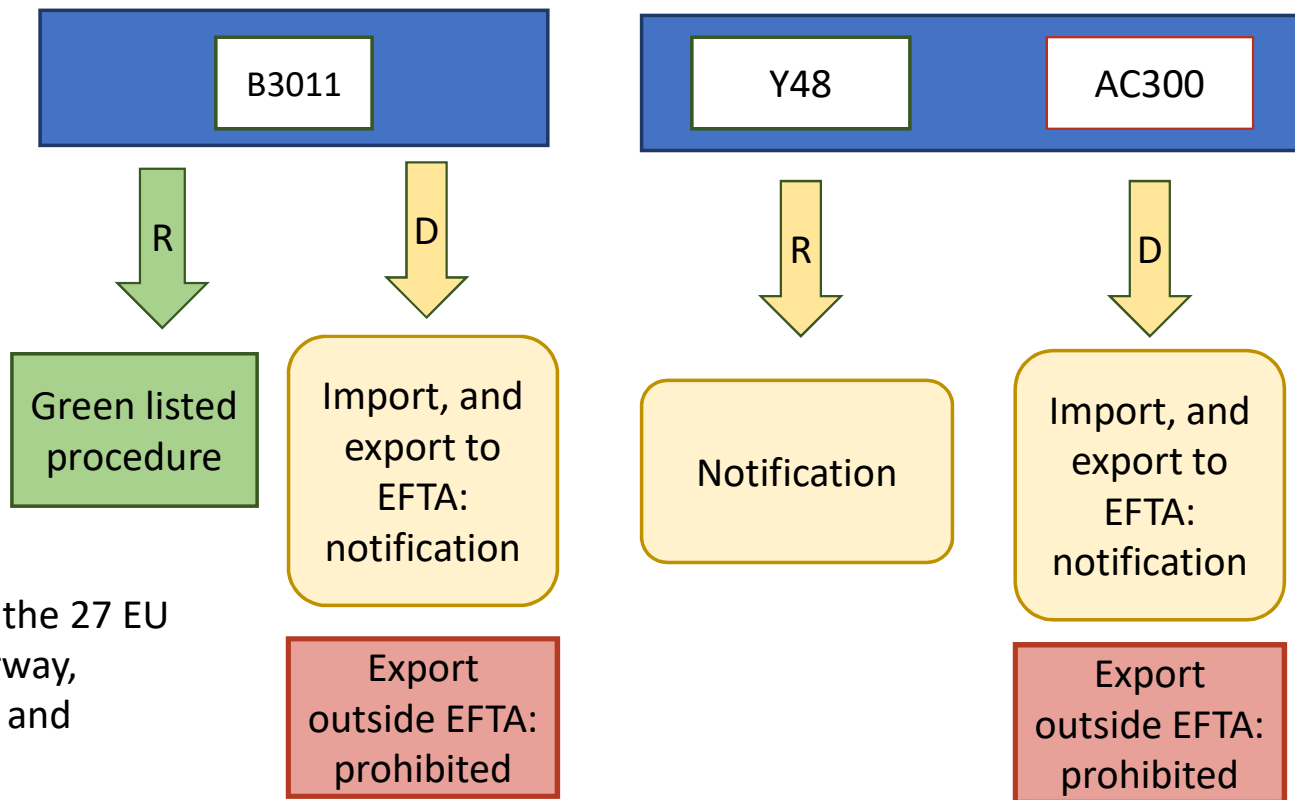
B3011

R

D

Green listed procedure

Import, and export to EFTA: notification

Export outside EFTA: prohibited

the 27 EU
way,
and

Y48

AC300

R

D

Notification

Import, and export to EFTA: notification

Export outside EFTA: prohibited